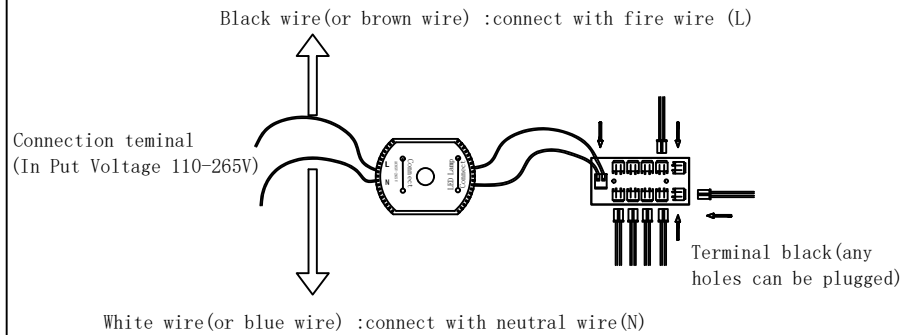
Black wire(or brown wire) :connect with fire wire (L)

Connection teminal
(In Put Voltage 110-265V)

L
N
Connect
LED Lamp

Terminal black(any holes can be plugged)

White wire(or blue wire) :connect with neutral wire(N)